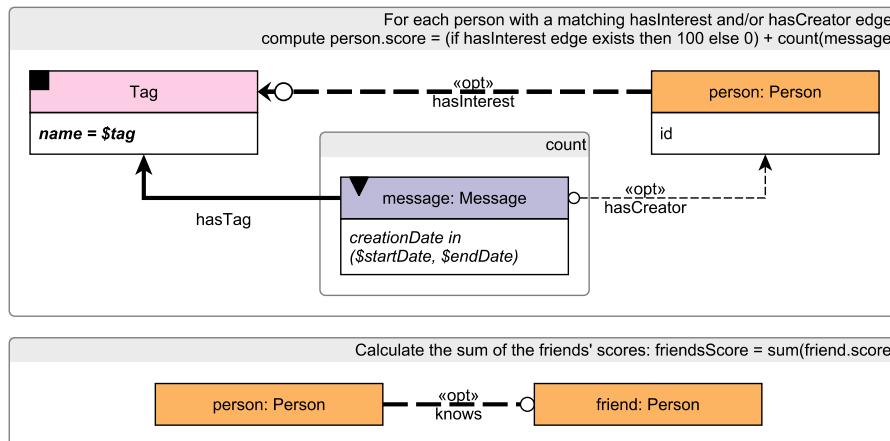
For each person with a matching hasInterest and/or hasCreator edge
compute person.score = (if hasInterest edge exists then 100 else 0) + count(message

Tag

*name = $tag*

«opt»
hasInterest

person: Person

id

count

message: Message

*creationDate in ($startDate, $endDate)*

hasTag

«opt»
hasCreator

Calculate the sum of the friends' scores: friendsScore = sum(friend.score

person: Person

«opt»
knows

friend: Person